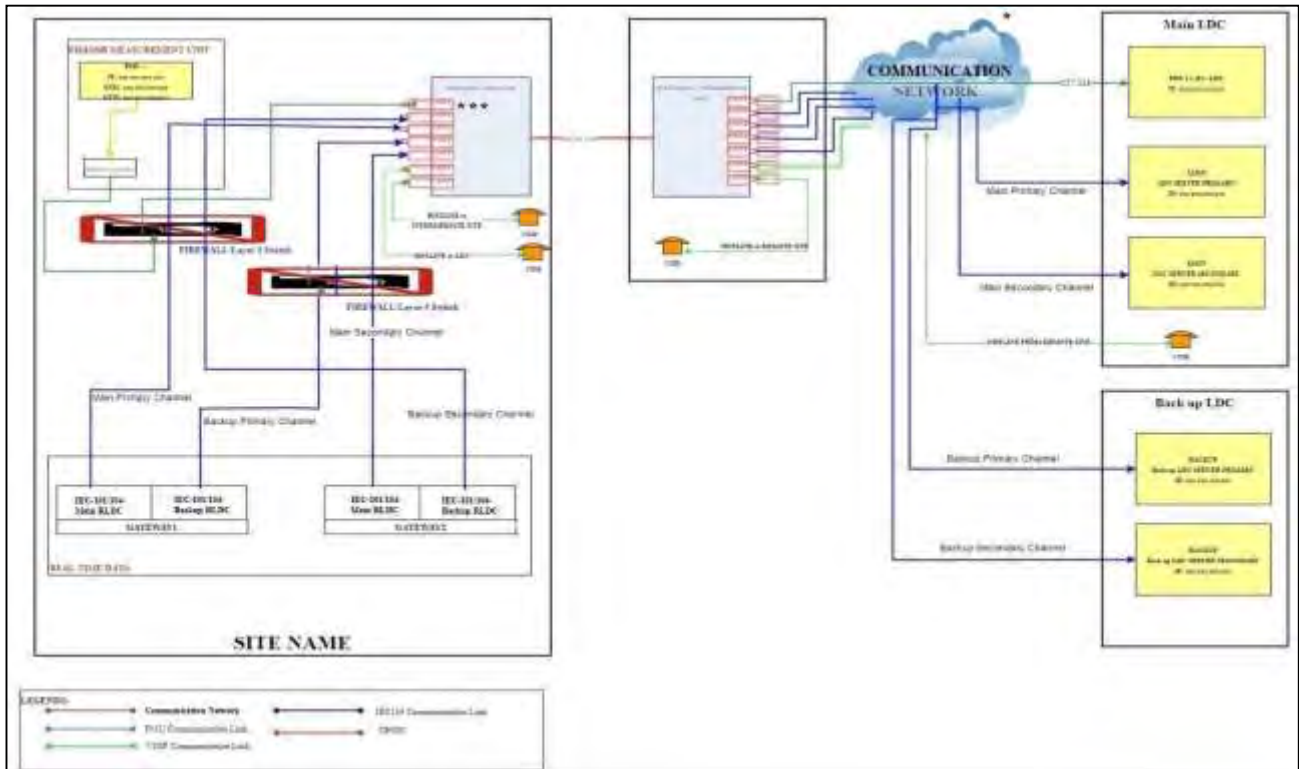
PHASOR MEASUREMENT UNIT

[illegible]

\* \* \*

FIREWALL Layer 3 Switch

FIREWALL Layer 3 Switch

Main Secondary Channel

Main Primary Channel

Backup Primary Channel

Backup Secondary Channel

IEC-101/104-Main RLDC

IEC-101/104-Backup RLDC

GATEWAY1

IEC-101/104-Main RLDC

IEC-101/104-Backup RLDC

GATEWAY2

REAL TIME DATA

SITE NAME

COMMUNICATION NETWORK

Main LDC

Main Primary Channel

Main Secondary Channel

Back up LDC

Backup Primary Channel

Backup Secondary Channel

LEGEND:

Communication Network

PMU Communication Link

VOIP Communication Link

IEC104 Communication Link

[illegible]